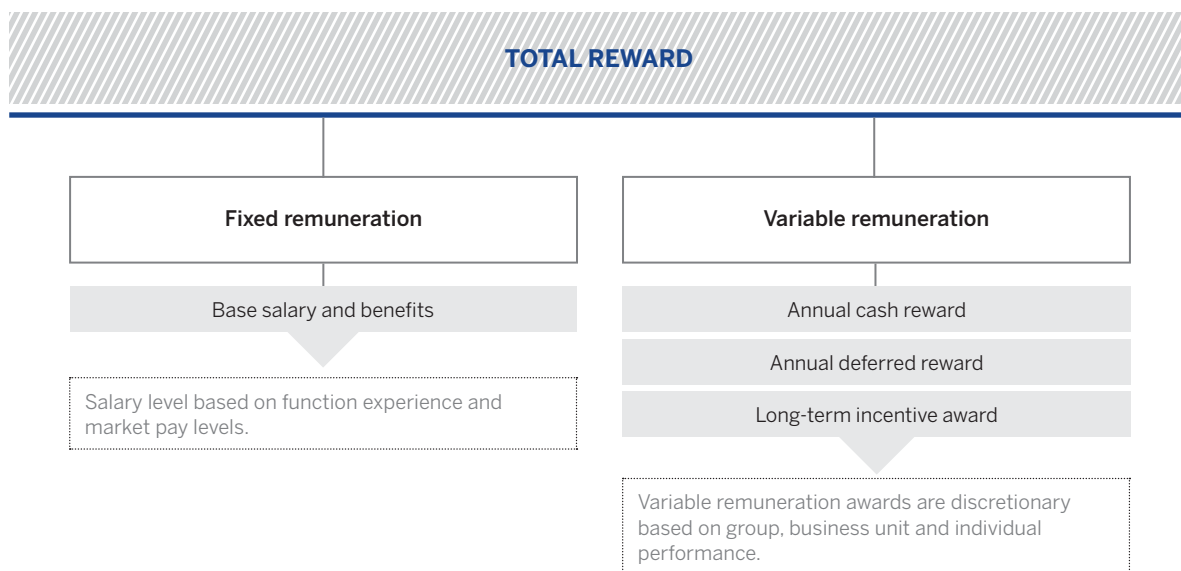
TOTAL REWARD

Fixed remuneration

Base salary and benefits

Salary level based on function experience and market pay levels.

Variable remuneration

Annual cash reward

Annual deferred reward

Long-term incentive award

Variable remuneration awards are discretionary based on group, business unit and individual performance.